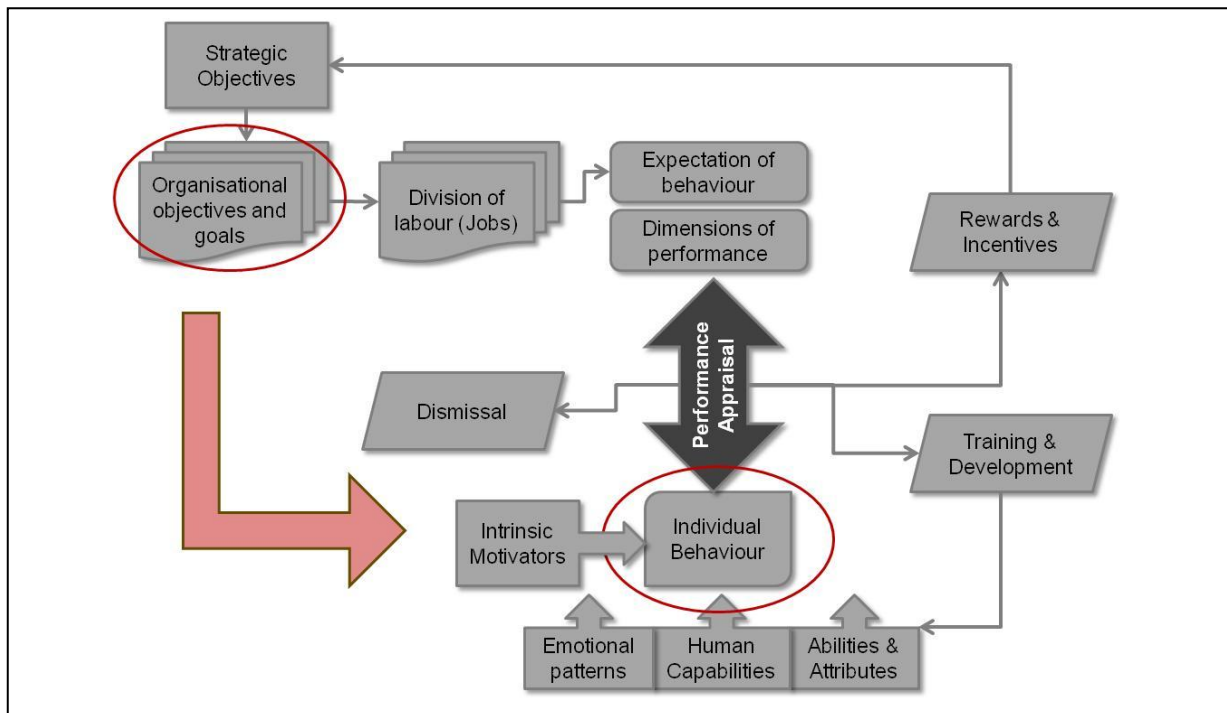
Strategic Objectives

Organisational objectives and goals

Division of labour (Jobs)

Expectation of behaviour

Dimensions of performance

Rewards & Incentives

Performance Appraisal

Dismissal

Training & Development

Intrinsic Motivators

Individual Behaviour

Emotional patterns

Human Capabilities

Abilities & Attributes